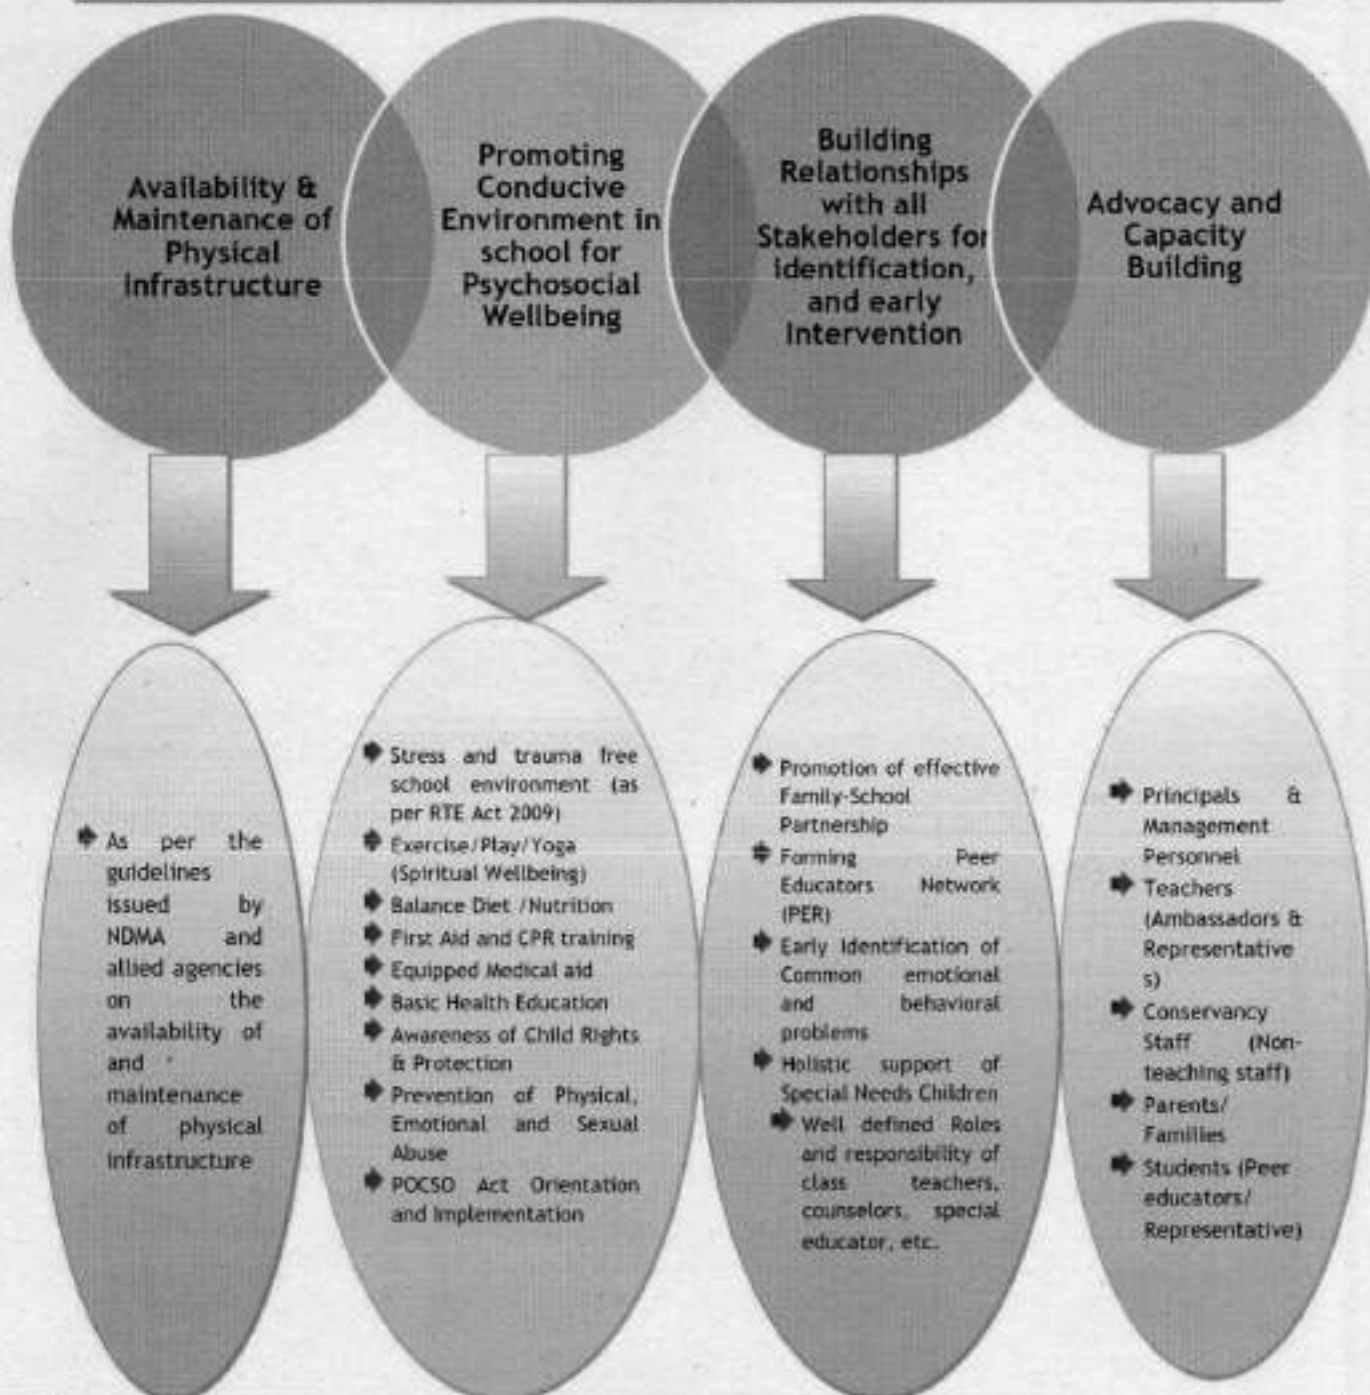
Availability & Maintenance of Physical Infrastructure

Promoting Conducive Environment in school for Psychosocial Wellbeing

Building Relationships with all Stakeholders for identification, and early Intervention

Advocacy and Capacity Building

As per the guidelines issued by NDMA and allied agencies on the availability of and maintenance of physical infrastructure

Stress and trauma free school environment (as per RTE Act 2009)
Exercise/Play/Yoga (Spiritual Wellbeing)
Balance Diet /Nutrition
First Aid and CPR training
Equipped Medical aid
Basic Health Education
Awareness of Child Rights & Protection
Prevention of Physical, Emotional and Sexual Abuse
POCSO Act Orientation and Implementation

Promotion of effective Family-School Partnership
Forming Peer Educators Network (PER)
Early Identification of Common emotional and behavioral problems
Holistic support of Special Needs Children
Well defined Roles and responsibility of class teachers, counselors, special educator, etc.

Principals & Management Personnel
Teachers (Ambassadors & Representatives)
Conservancy Staff (Non-teaching staff)
Parents/ Families
Students (Peer educators/ Representative)